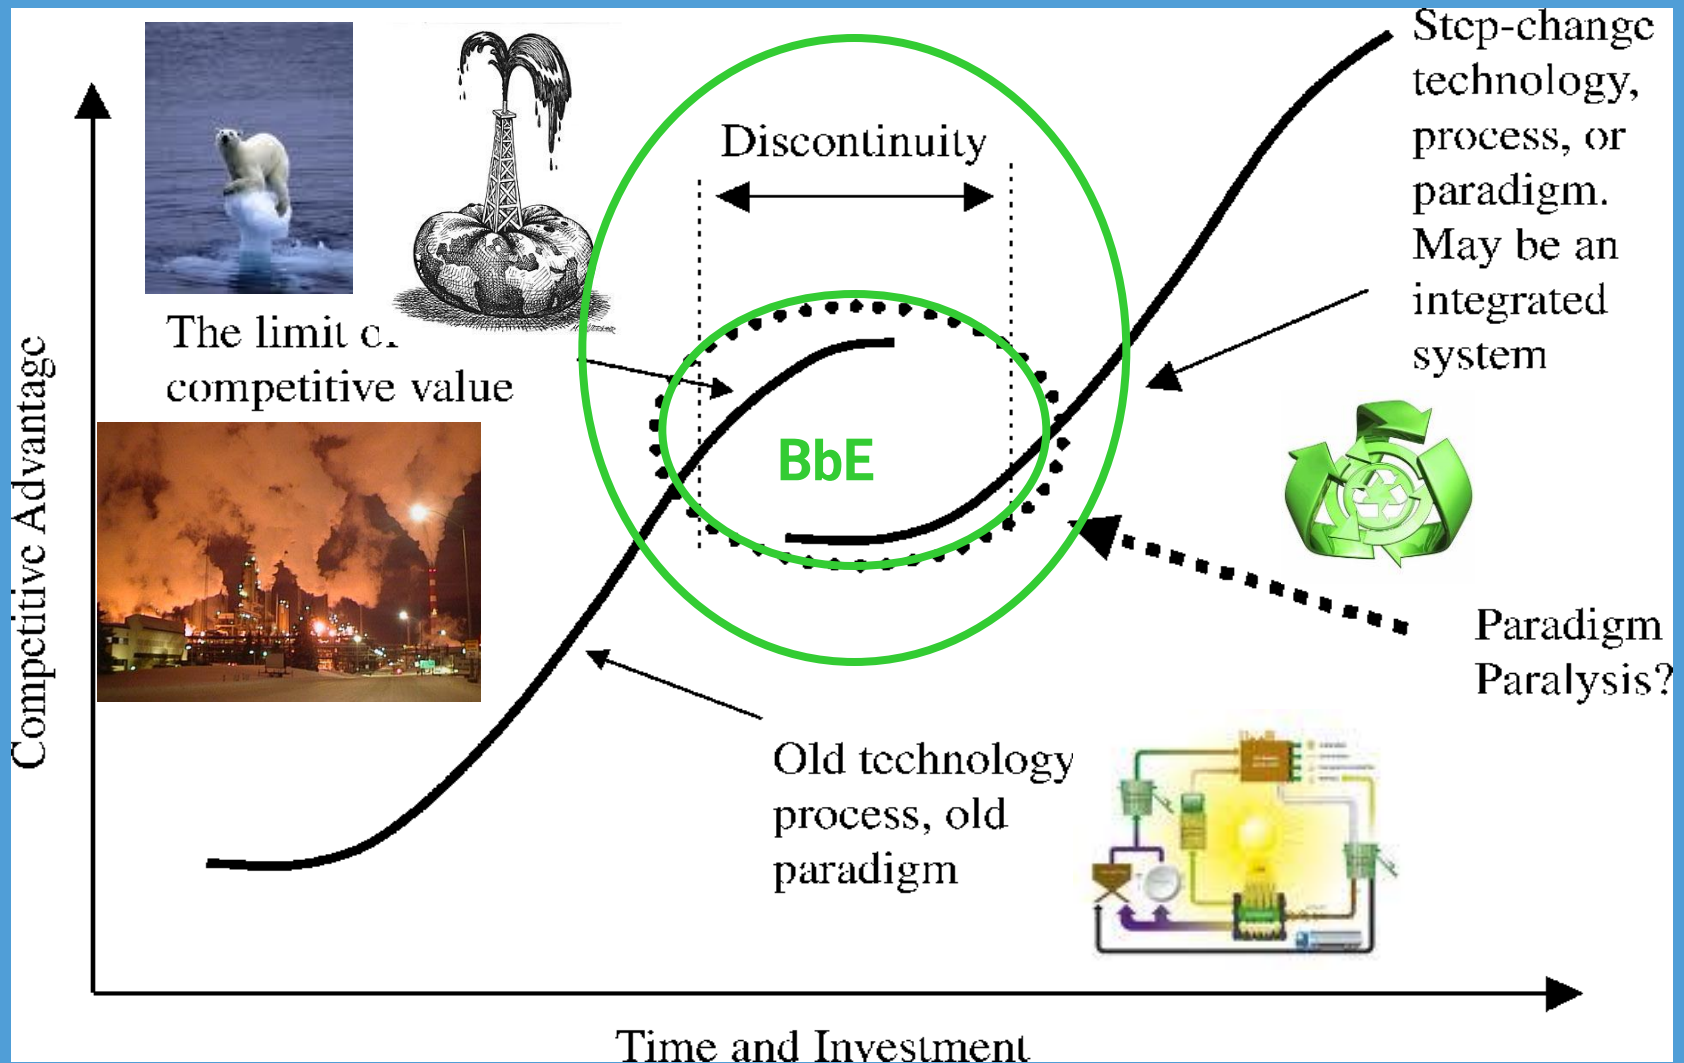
Step-change technology, process, or paradigm. May be an integrated system

Discontinuity

The limit c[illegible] competitive value

BbE

Competitive Advantage

Paradigm Paralysis?

Old technology process, old paradigm

Time and Investment